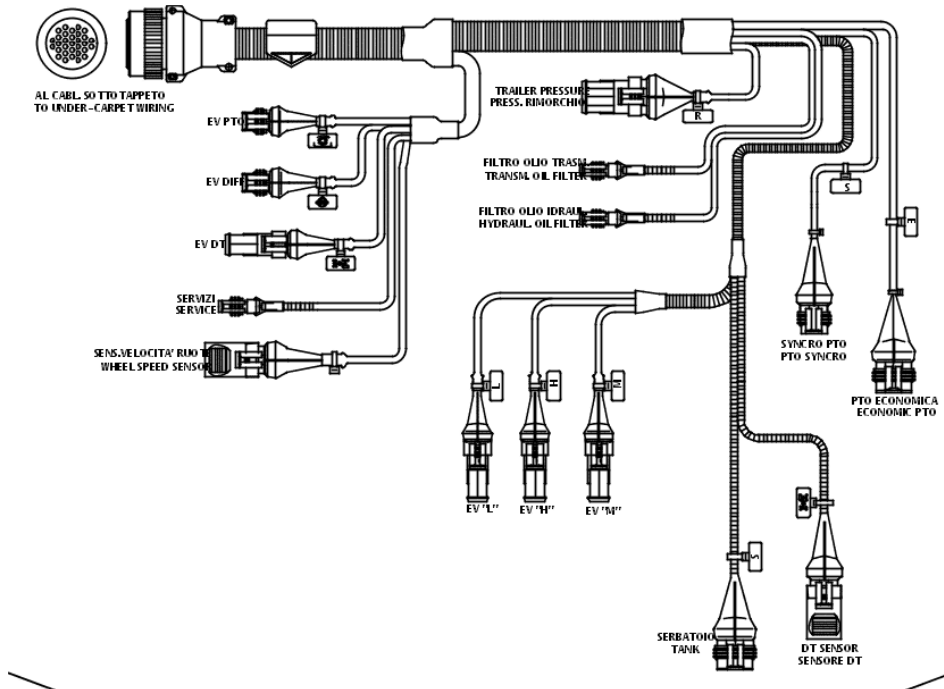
AL CABL. SOTTO TAPPETO
TO UNDER-CARPET WIRING

EV PTO

EV DIFF

EV DT

SERVIZI
SERVICE

SENS.VELOCITA' RUOTE
WHEEL SPEED SENSOR

TRAILER PRESSURE
PRESS. RIMORCHIO

R

FILTRO OLIO TRASM.
TRANSM. OIL FILTER

FILTRO OLIO IDRAUL.
HYDRAUL. OIL FILTER

S

E

L

H

M

EV "L"

EV "H"

EV "M"

SYNCRO PTO
PTO SYNCRO

PTO ECONOMICA
ECONOMIC PTO

S

SERBATOIO
TANK

DT SENSOR
SENSORE DT